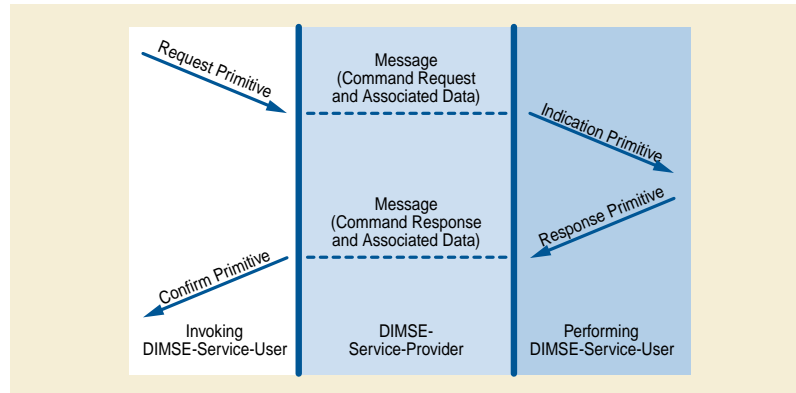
Request Primitive

Message (Command Request and Associated Data)

Indication Primitive

Message (Command Response and Associated Data)

Response Primitive

Confirm Primitive

Invoking DIMSE-Service-User

DIMSE-Service-Provider

Performing DIMSE-Service-User